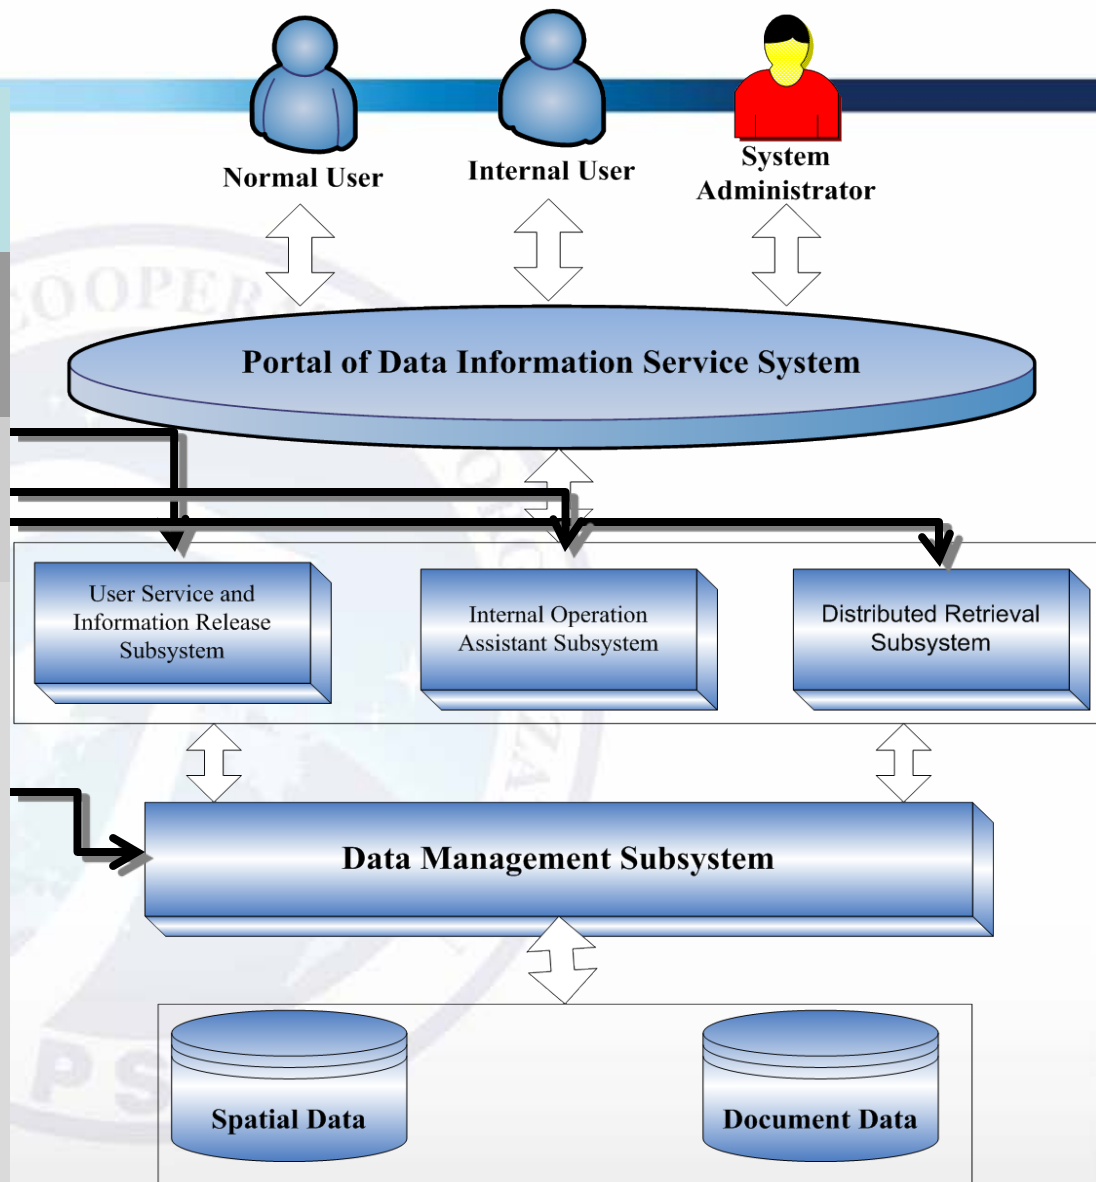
Normal User

Internal User

System Administrator

Portal of Data Information Service System

User Service and Information Release Subsystem

Internal Operation Assistant Subsystem

Distributed Retrieval Subsystem

Data Management Subsystem

Spatial Data

Document Data